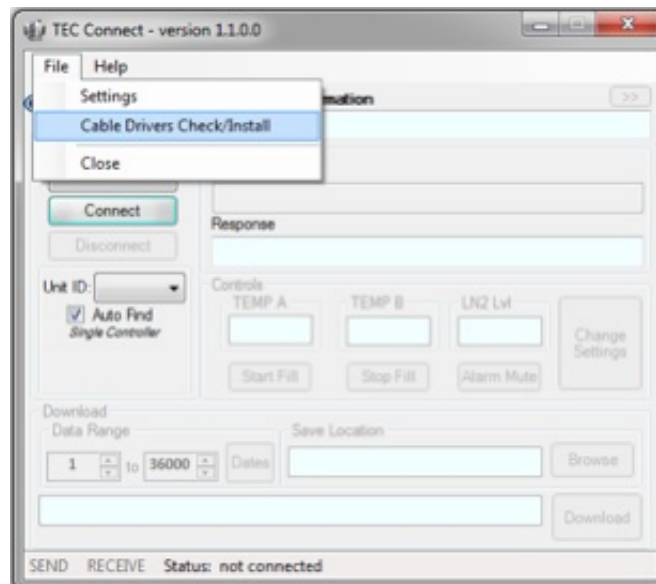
TEC Connect - version 1.1.0.0

File Help

Settings

Cable Drivers Check/Install

Close

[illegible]mation

>>

Connect

Disconnect

Response

Unit ID:

Auto Find

Single Controller

Controls

TEMP A

TEMP B

LN2 Lvl

Change Settings

Start Fill

Stop Fill

Alarm Mute

Download

Data Range

1

to

36000

Dates

Save Location

Browse

Download

SEND RECEIVE Status: not connected